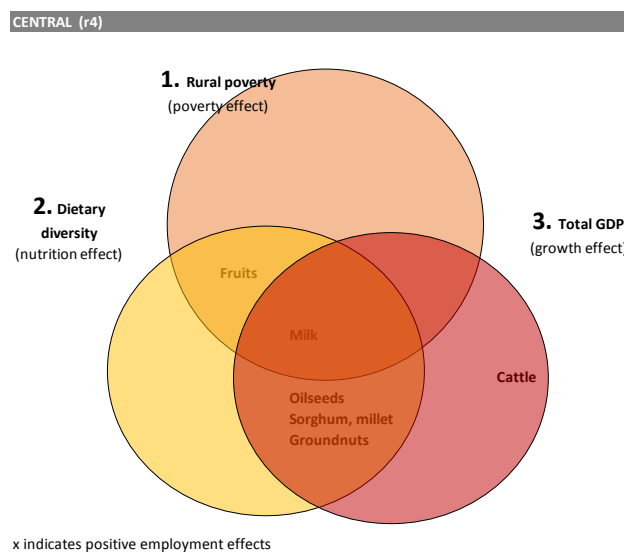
CENTRAL (r4)

1. Rural poverty
(poverty effect)

2. Dietary diversity
(nutrition effect)

3. Total GDP
(growth effect)

Fruits

Milk

Cattle

Oilseeds
Sorghum, millet
Groundnuts

x indicates positive employment effects